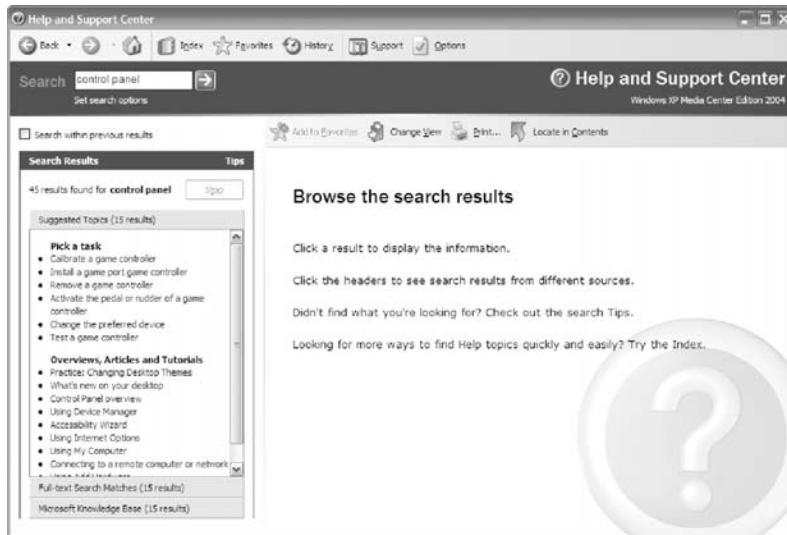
Help and Support Center

Back · Index Favorites History Support Options

Search control panel

Set search options

Help and Support Center

Windows XP Media Center Edition 2004

Search within previous results

Add to Favorites Change View Print... Locate in Contents

Search Results Tips

45 results found for control panel Stop

Suggested Topics (15 results)

Pick a task
- Calibrate a game controller
- Install a game port game controller
- Remove a game controller
- Activate the pedal or rudder of a game controller
- Change the preferred device
- Test a game controller

Overviews, Articles and Tutorials
- Practice: Changing Desktop Themes
- What's new on your desktop
- Control Panel overview
- Using Device Manager
- Accessibility Wizard
- Using Internet Options
- Using My Computer
- Connecting to a remote computer or network
- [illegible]

Full-text Search Matches (15 results)

Microsoft Knowledge Base (15 results)

Browse the search results

Click a result to display the information.

Click the headers to see search results from different sources.

Didn't find what you're looking for? Check out the search Tips.

Looking for more ways to find Help topics quickly and easily? Try the Index.